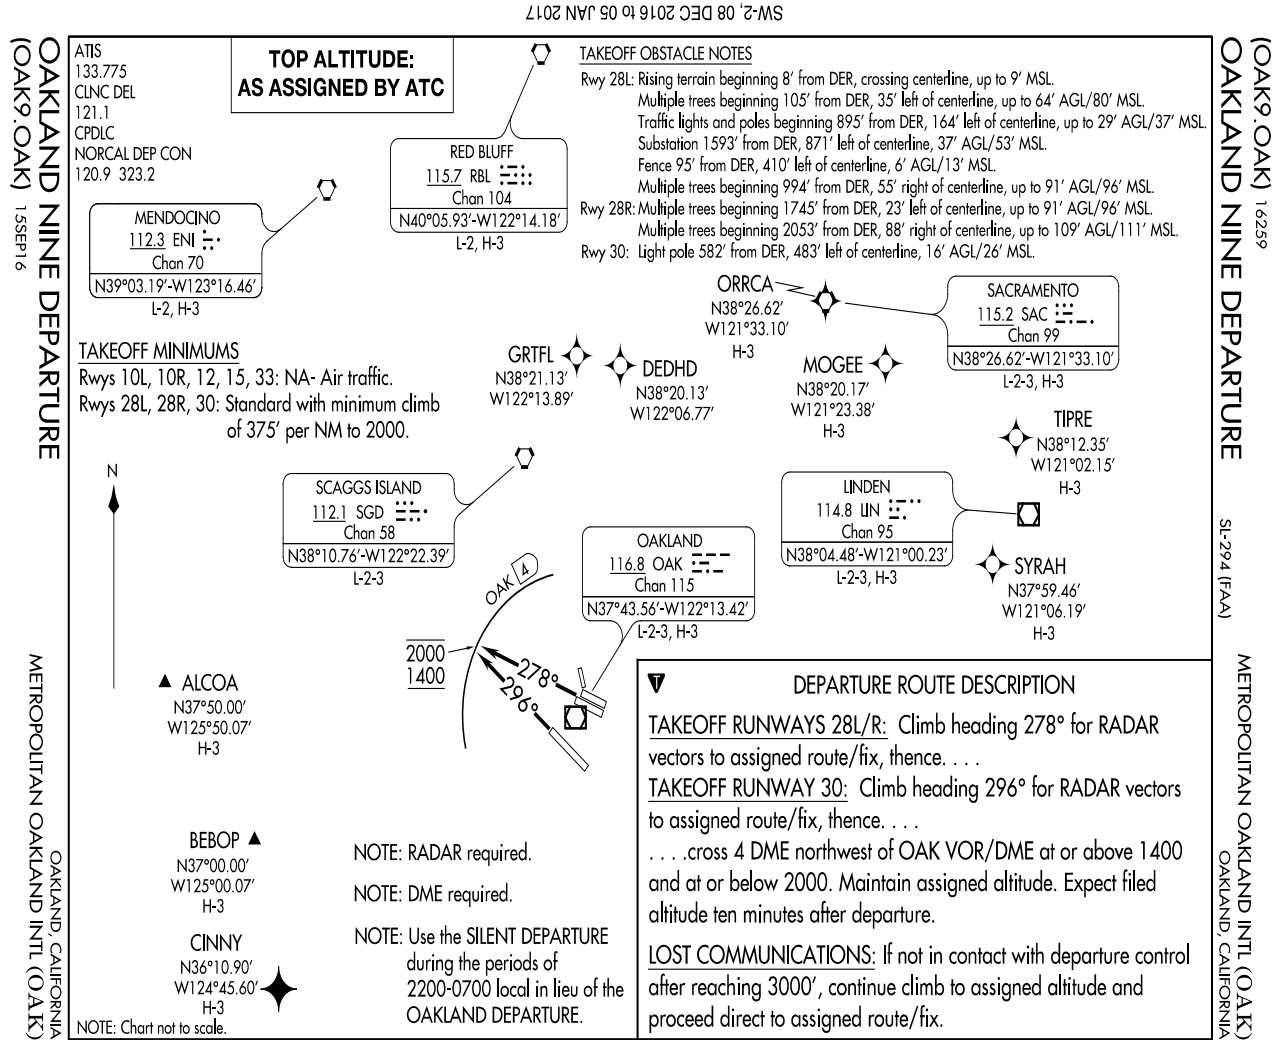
SW-2, 08 DEC 2016 to 05 JAN 2017

(OAK9.OAK) 16259
OAKLAND NINE DEPARTURE

ATIS
133.775
CLNC DEL
121.1
CPDLC
NORCAL DEP CON
120.9 323.2

TOP ALTITUDE:
AS ASSIGNED BY ATC

TAKEOFF OBSTACLE NOTES
Rwy 28L: Rising terrain beginning 8′ from DER, crossing centerline, up to 9′ MSL.
Multiple trees beginning 105′ from DER, 35′ left of centerline, up to 64′ AGL/80′ MSL.
Traffic lights and poles beginning 895′ from DER, 164′ left of centerline, up to 29′ AGL/37′ MSL.
Substation 1593′ from DER, 871′ left of centerline, 37′ AGL/53′ MSL.
Fence 95′ from DER, 410′ left of centerline, 6′ AGL/13′ MSL.
Multiple trees beginning 994′ from DER, 55′ right of centerline, up to 91′ AGL/96′ MSL.
Rwy 28R: Multiple trees beginning 1745′ from DER, 23′ left of centerline, up to 91′ AGL/96′ MSL.
Multiple trees beginning 2053′ from DER, 88′ right of centerline, up to 109′ AGL/111′ MSL.
Rwy 30: Light pole 582′ from DER, 483′ left of centerline, 16′ AGL/26′ MSL.

RED BLUFF
115.7 RBL
Chan 104
N40°05.93′-W122°14.18′
L-2, H-3

MENDOCINO
112.3 ENI
Chan 70
N39°03.19′-W123°16.46′
L-2, H-3

ORRCA
N38°26.62′
W121°33.10′
H-3

SACRAMENTO
115.2 SAC
Chan 99
N38°26.62′-W121°33.10′
L-2-3, H-3

TAKEOFF MINIMUMS
Rwys 10L, 10R, 12, 15, 33: NA- Air traffic.
Rwys 28L, 28R, 30: Standard with minimum climb of 375′ per NM to 2000.

GRTFL
N38°21.13′
W122°13.89′

DEDHD
N38°20.13′
W122°06.77′

MOGEE
N38°20.17′
W121°23.38′
H-3

TIPRE
N38°12.35′
W121°02.15′
H-3

N

SCAGGS ISLAND
112.1 SGD
Chan 58
N38°10.76′-W122°22.39′
L-2-3

LINDEN
114.8 LIN
Chan 95
N38°04.48′-W121°00.23′
L-2-3, H-3

OAKLAND
116.8 OAK
Chan 115
N37°43.56′-W122°13.42′
L-2-3, H-3

SYRAH
N37°59.46′
W121°06.19′
H-3

OAK 4

2000
1400

278°
296°

ALCOA
N37°50.00′
W125°50.07′
H-3

DEPARTURE ROUTE DESCRIPTION
TAKEOFF RUNWAYS 28L/R: Climb heading 278° for RADAR vectors to assigned route/fix, thence. . . .
TAKEOFF RUNWAY 30: Climb heading 296° for RADAR vectors to assigned route/fix, thence. . . .
. . . .cross 4 DME northwest of OAK VOR/DME at or above 1400 and at or below 2000. Maintain assigned altitude. Expect filed altitude ten minutes after departure.
LOST COMMUNICATIONS: If not in contact with departure control after reaching 3000′, continue climb to assigned altitude and proceed direct to assigned route/fix.

BEBOP
N37°00.00′
W125°00.07′
H-3

CINNY
N36°10.90′
W124°45.60′
H-3

NOTE: RADAR required.
NOTE: DME required.
NOTE: Use the SILENT DEPARTURE during the periods of 2200-0700 local in lieu of the OAKLAND DEPARTURE.

NOTE: Chart not to scale.

OAKLAND NINE DEPARTURE
(OAK9.OAK) 15SEP16

METROPOLITAN OAKLAND INTL (OAK)
OAKLAND, CALIFORNIA

SL-294 (FAA)

METROPOLITAN OAKLAND INTL (OAK)
OAKLAND, CALIFORNIA